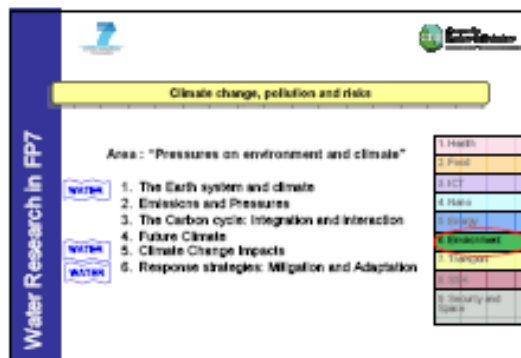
Water Research in FP7

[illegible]

Climate change, pollution and risks

Area : "Pressures on environment and climate"

WATER
1. The Earth system and climate
2. Emissions and Pressures
3. The Carbon cycle: Integration and interaction
4. Future Climate
WATER
5. Climate Change Impacts
WATER
6. Response strategies: Mitigation and Adaptation

1. Health
2. Food
3. ICT
4. Nano
5. Energy
6. Environment
7. Transport
8. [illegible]
9. Security and Space